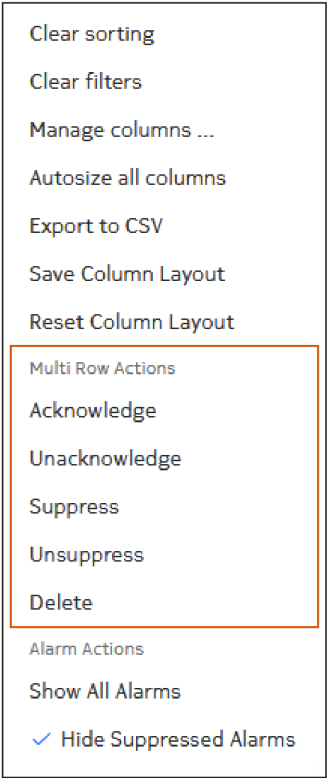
Clear sorting
Clear filters
Manage columns ...
Autosize all columns
Export to CSV
Save Column Layout
Reset Column Layout
Multi Row Actions
Acknowledge
Unacknowledge
Suppress
Unsuppress
Delete
Alarm Actions
Show All Alarms
✓ Hide Suppressed Alarms